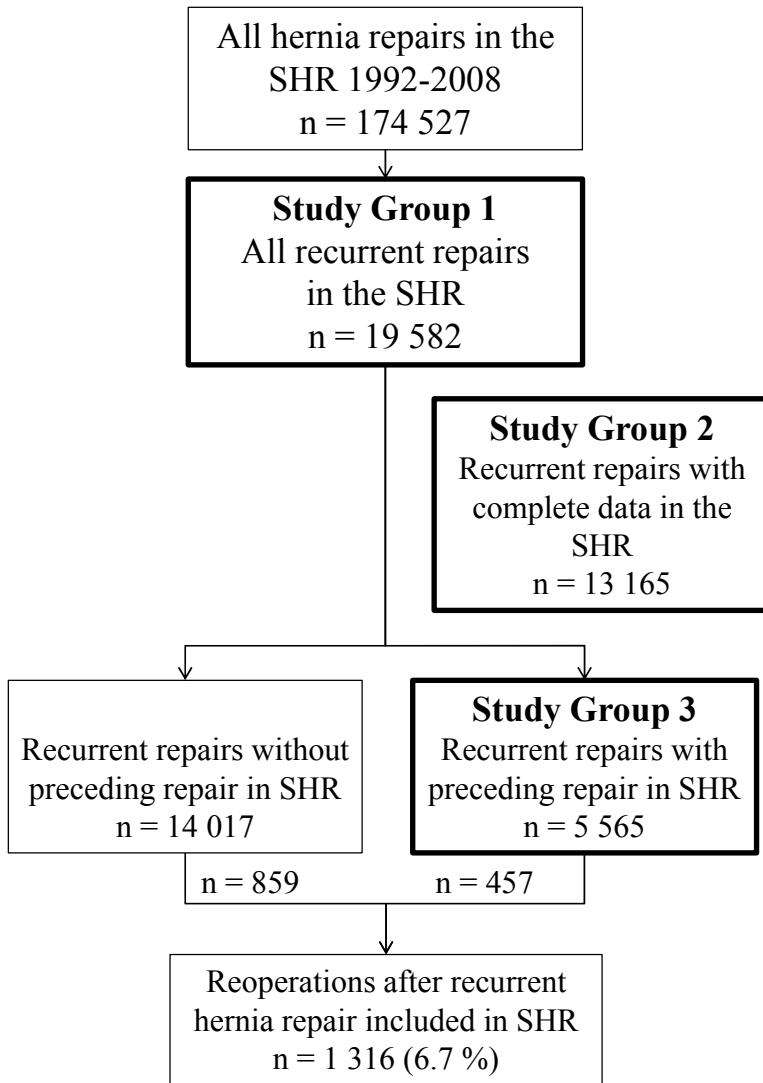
All hernia repairs in the SHR 1992-2008
n = 174 527

**Study Group 1**
All recurrent repairs in the SHR
n = 19 582

**Study Group 2**
Recurrent repairs with complete data in the SHR
n = 13 165

Recurrent repairs without preceding repair in SHR
n = 14 017

**Study Group 3**
Recurrent repairs with preceding repair in SHR
n = 5 565

n = 859

n = 457

Reoperations after recurrent hernia repair included in SHR
n = 1 316 (6.7 %)